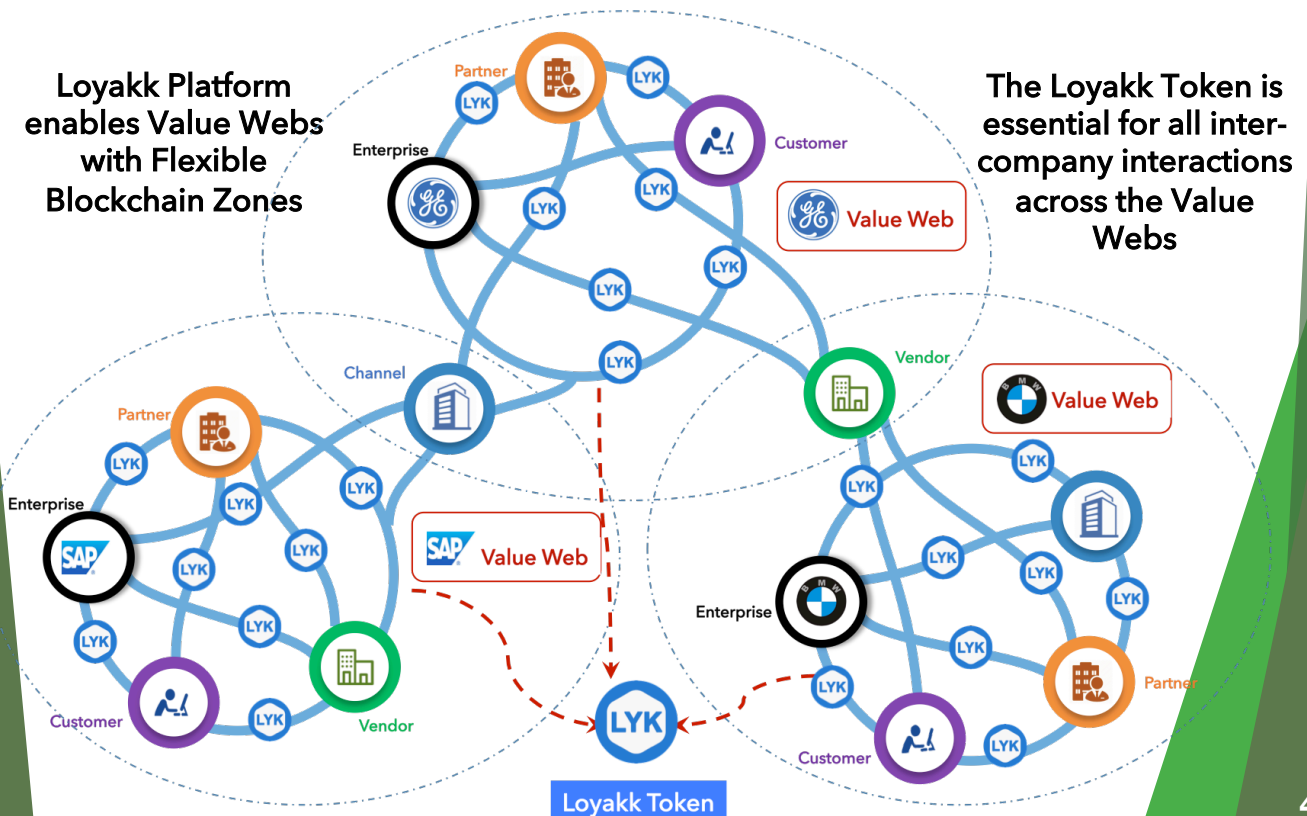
Loyakk Platform enables Value Webs with Flexible Blockchain Zones

The Loyakk Token is essential for all inter-company interactions across the Value Webs

Partner
LYK
LYK
Customer
Enterprise
LYK
LYK
Value Web
LYK
LYK
LYK
LYK
Channel
Vendor
Value Web
Partner
LYK
LYK
LYK
Enterprise
SAP
LYK
LYK
Value Web
LYK
LYK
LYK
LYK
LYK
LYK
LYK
Enterprise
LYK
LYK
LYK
LYK
Partner
Customer
LYK
Vendor
LYK
LYK
Customer
LYK
Loyakk Token